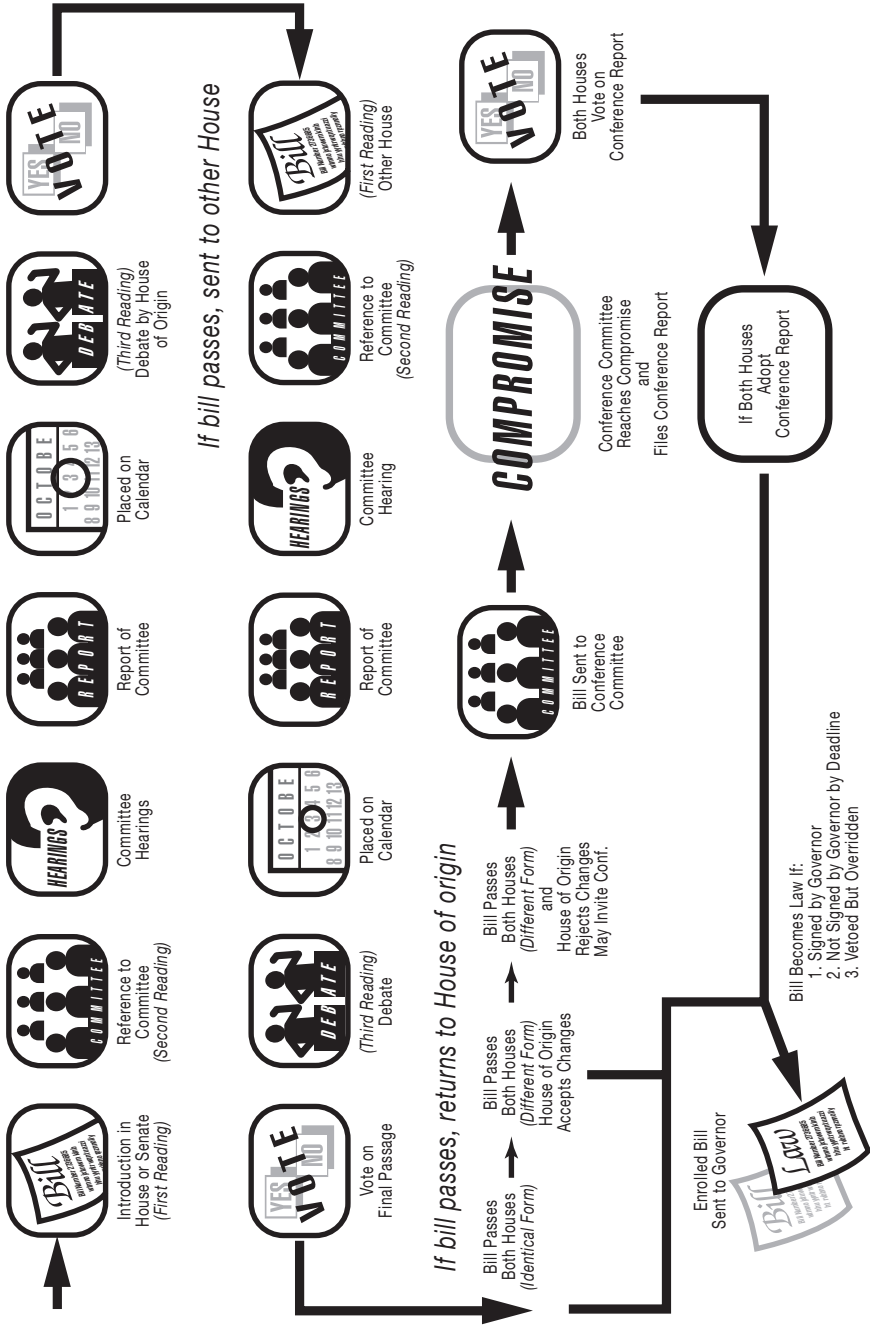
Bill
Introduction in House or Senate
(First Reading)

COMMITTEE
Reference to Committee
(Second Reading)

HEARINGS
Committee Hearings

REPORT
Report of Committee

OCTOBER
1 3 5 6
8 9 10 11 12 13
Placed on Calendar

DEBATE
(Third Reading)
Debate by House of Origin

YES NO VOTE

If bill passes, sent to other House

Bill
(First Reading)
Other House

COMMITTEE
Reference to Committee
(Second Reading)

HEARINGS
Committee Hearing

REPORT
Report of Committee

OCTOBER
1 2 3 4 5 6
8 9 10 11 12 13
Placed on Calendar

DEBATE
(Third Reading)
Debate

YES NO VOTE
Vote on Final Passage

If bill passes, returns to House of origin

Bill Passes Both Houses
(Identical Form)

Bill Passes Both Houses
(Different Form)
House of Origin Accepts Changes

Bill Passes Both Houses
(Different Form)
and
House of Origin Rejects Changes
May Invite Conf.

COMMITTEE
Bill Sent to Conference Committee

COMPROMISE
Conference Committee Reaches Compromise
and
Files Conference Report

YES NO VOTE
Both Houses Vote on Conference Report

If Both Houses Adopt Conference Report

Bill Becomes Law If:
1. Signed by Governor
2. Not Signed by Governor by Deadline
3. Vetoed But Overridden

Law
Bill
Enrolled Bill Sent to Governor